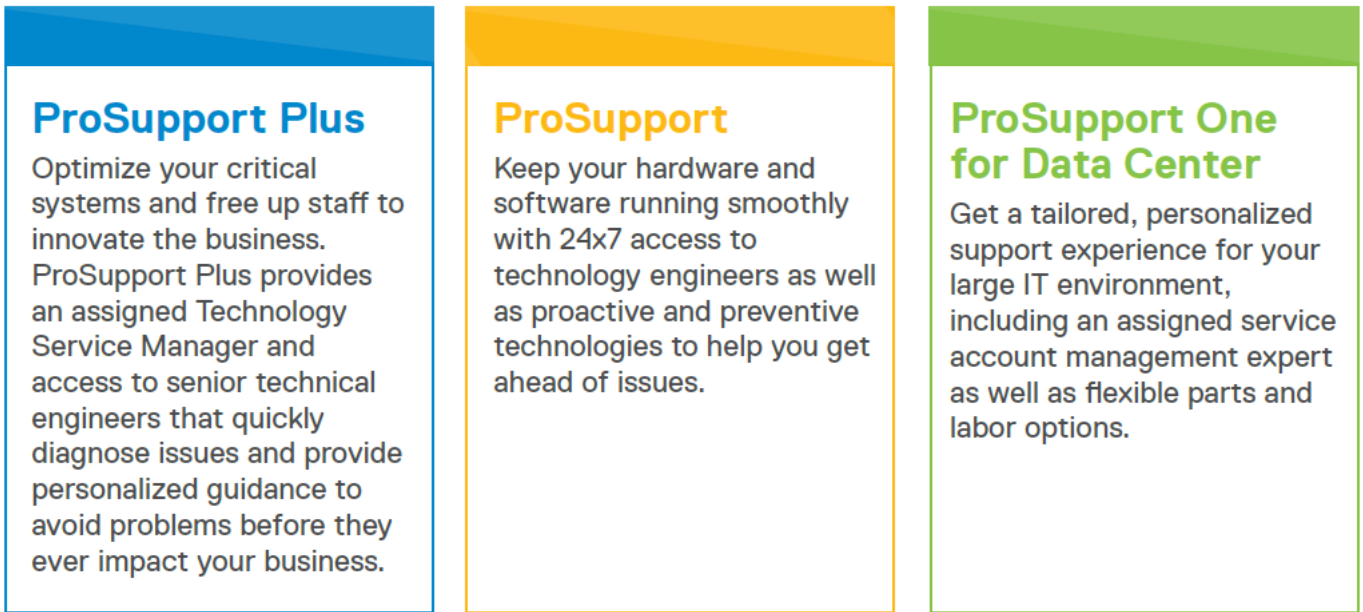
ProSupport Plus

Optimize your critical systems and free up staff to innovate the business. ProSupport Plus provides an assigned Technology Service Manager and access to senior technical engineers that quickly diagnose issues and provide personalized guidance to avoid problems before they ever impact your business.

ProSupport

Keep your hardware and software running smoothly with 24x7 access to technology engineers as well as proactive and preventive technologies to help you get ahead of issues.

ProSupport One for Data Center

Get a tailored, personalized support experience for your large IT environment, including an assigned service account management expert as well as flexible parts and labor options.